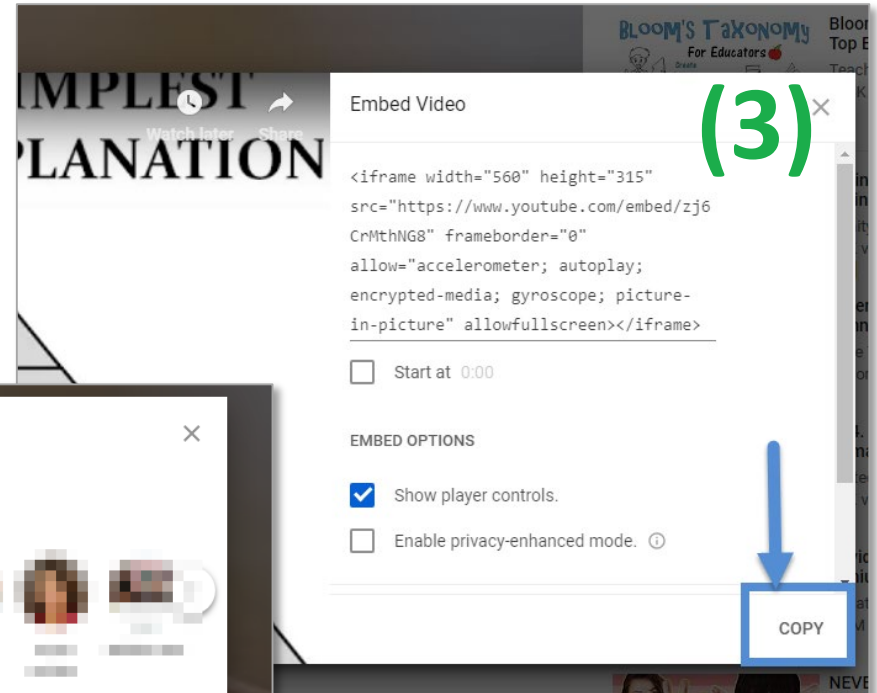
IMPLEST
PLANATION

Watch later
Share

BLOOM'S TAXONOMY
For Educators
Create

Bloor
Top E
Teach
K

Embed Video

(3)

<iframe width="560" height="315" src="https://www.youtube.com/embed/zj6CrMthNG8" frameborder="0" allow="accelerometer; autoplay; encrypted-media; gyroscope; picture-in-picture" allowfullscreen></iframe>

Start at 0:00

EMBED OPTIONS

Show player controls.

Enable privacy-enhanced mode.

COPY

NEVE